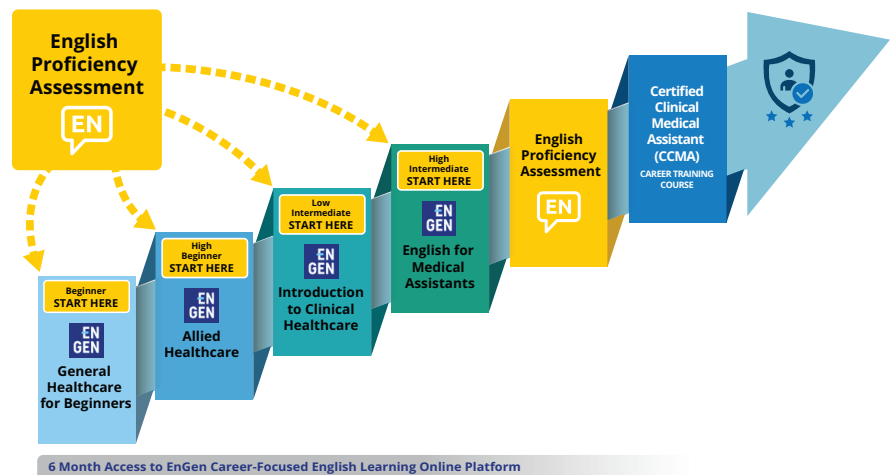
English Proficiency Assessment

EN

Beginner
START HERE

EN GEN

General Healthcare for Beginners

High Beginner
START HERE

EN GEN

Allied Healthcare

Low Intermediate
START HERE

EN GEN

Introduction to Clinical Healthcare

High Intermediate
START HERE

EN GEN

English for Medical Assistants

English Proficiency Assessment

EN

Certified Clinical Medical Assistant (CCMA)

CAREER TRAINING COURSE

6 Month Access to EnGen Career-Focused English Learning Online Platform